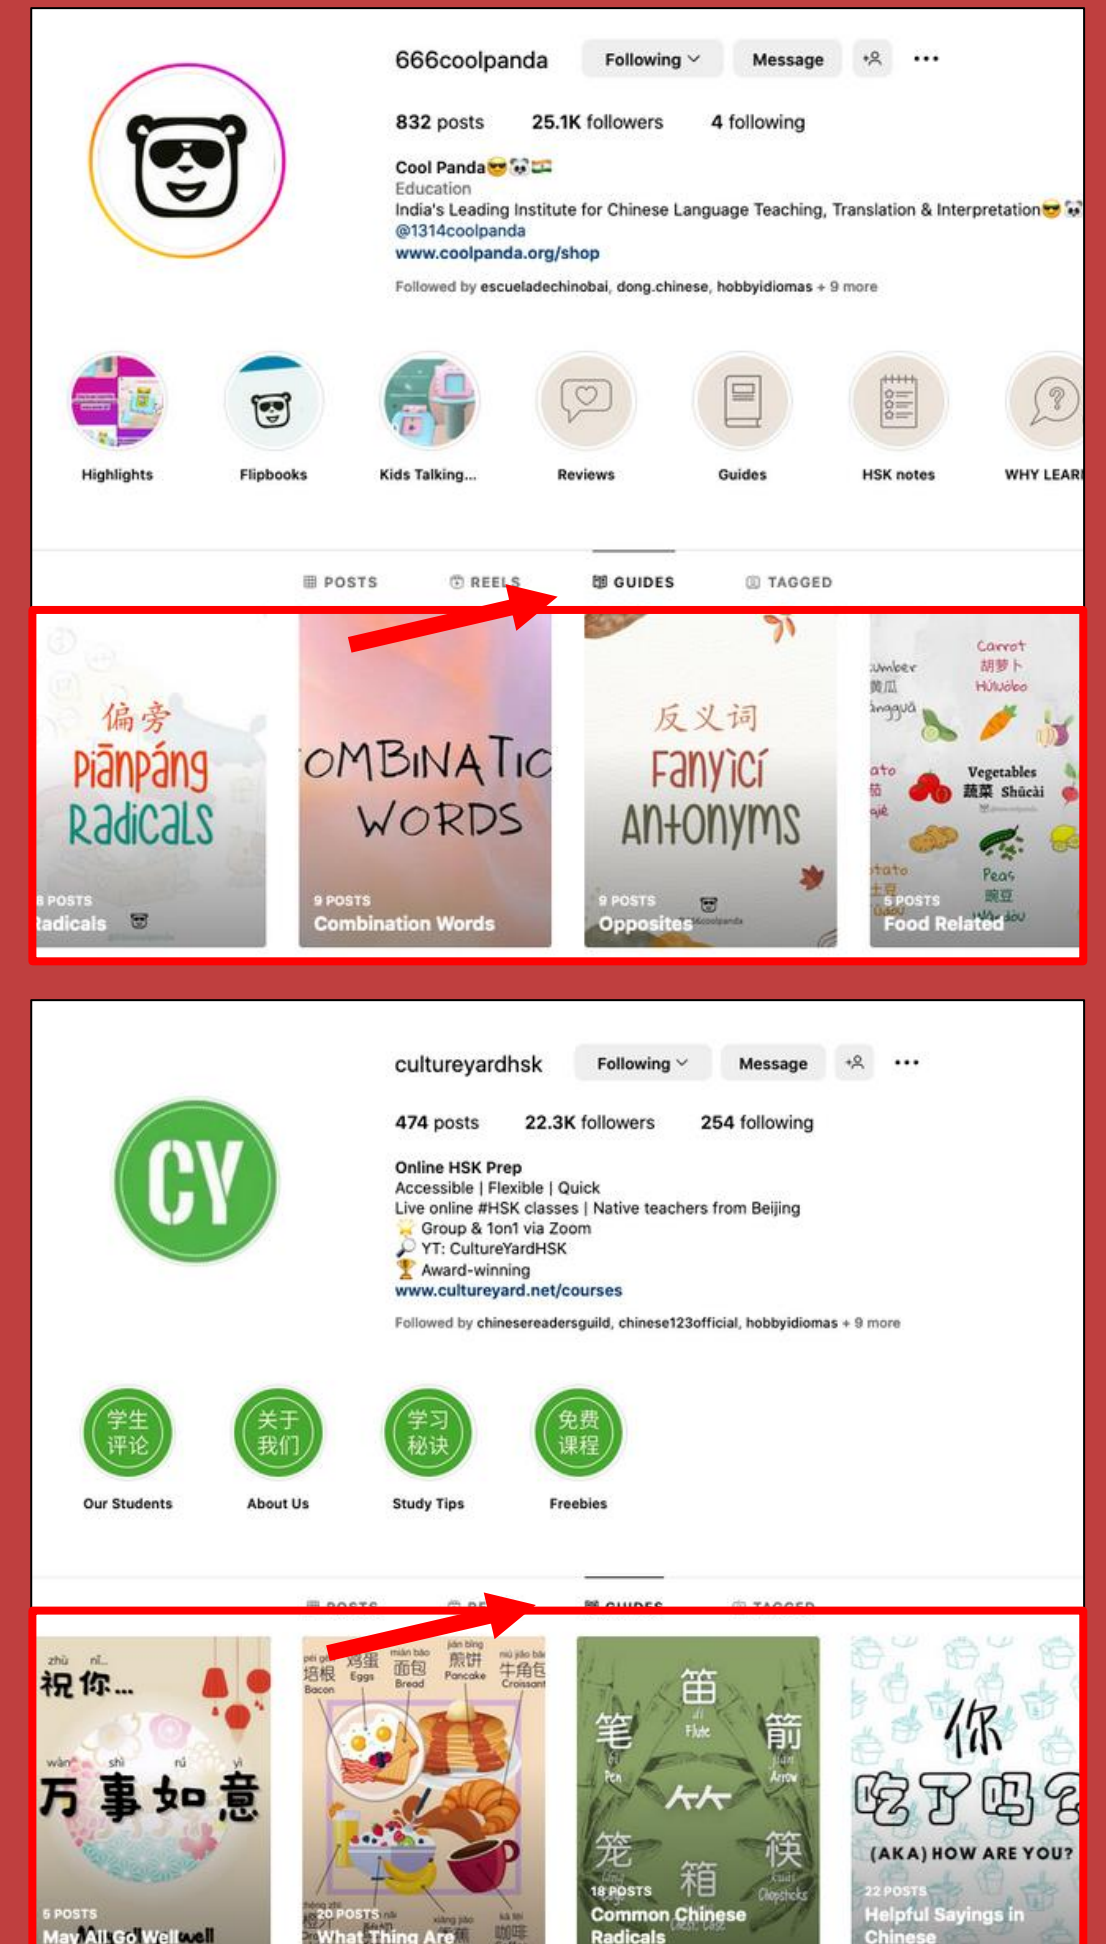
666coolpanda Following Message ···

832 posts 25.1K followers 4 following

Cool Panda😎🐼🇮🇳
Education
India's Leading Institute for Chinese Language Teaching, Translation & Interpretation😎🐼
@1314coolpanda
www.coolpanda.org/shop

Followed by escueladechinobai, dong.chinese, hobbyidiomas + 9 more

Highlights Flipbooks Kids Talking... Reviews Guides HSK notes WHY LEAR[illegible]

POSTS REELS GUIDES TAGGED

偏旁 Piānpáng Radicals
8 POSTS Radicals

OMBINATIO WORDS
9 POSTS Combination Words

反义词 Fǎnyìcí Antonyms
9 POSTS Opposites

Carrot 胡萝卜 Húluóbo
Vegetables 蔬菜 Shūcài
Peas 豌豆
5 POSTS Food Related

cultureyardhsk Following Message ···

474 posts 22.3K followers 254 following

Online HSK Prep
Accessible | Flexible | Quick
Live online #HSK classes | Native teachers from Beijing
Group & 1on1 via Zoom
YT: CultureYardHSK
Award-winning
www.cultureyard.net/courses

Followed by chinesereadersguild, chinese123official, hobbyidiomas + 9 more

学生评论 Our Students
关于我们 About Us
学习秘诀 Study Tips
免费课程 Freebies

POSTS REELS GUIDES TAGGED

zhù nǐ 祝你...
wàn shì rú yì 万事如意
5 POSTS May All Go Well

培根 Bacon 鸡蛋 Eggs 面包 Bread 煎饼 Pancake 牛角包 Croissant
20 POSTS What Thing Are

笛 Flute 笔 Pen 箭 Arrow ⺮ 笼 箱 筷 Chopsticks
18 POSTS Common Chinese Radicals

你吃了吗？
(AKA) HOW ARE YOU?
22 POSTS Helpful Sayings in Chinese